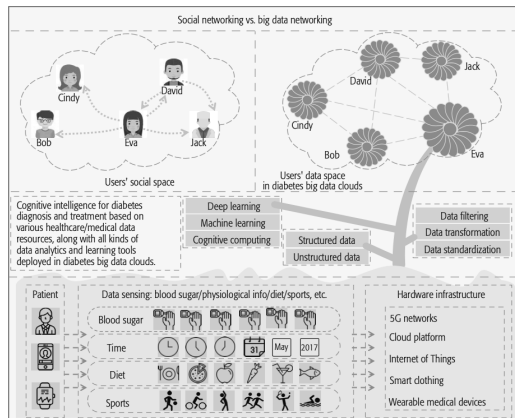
Social networking vs. big data networking

Cindy
David
Bob
Eva
Jack

Users' social space

David
Jack
Cindy
Bob
Eva

Users' data space in diabetes big data clouds

Cognitive intelligence for diabetes diagnosis and treatment based on various healthcare/medical data resources, along with all kinds of data analytics and learning tools deployed in diabetes big data clouds.

Deep learning
Machine learning
Cognitive computing

Structured data
Unstructured data

Data filtering
Data transformation
Data standardization

Patient

Data sensing: blood sugar/physiological info/diet/sports, etc.

Blood sugar
Time
31
May
2017
Diet
Sports

Hardware infrastructure

5G networks
Cloud platform
Internet of Things
Smart clothing
Wearable medical devices